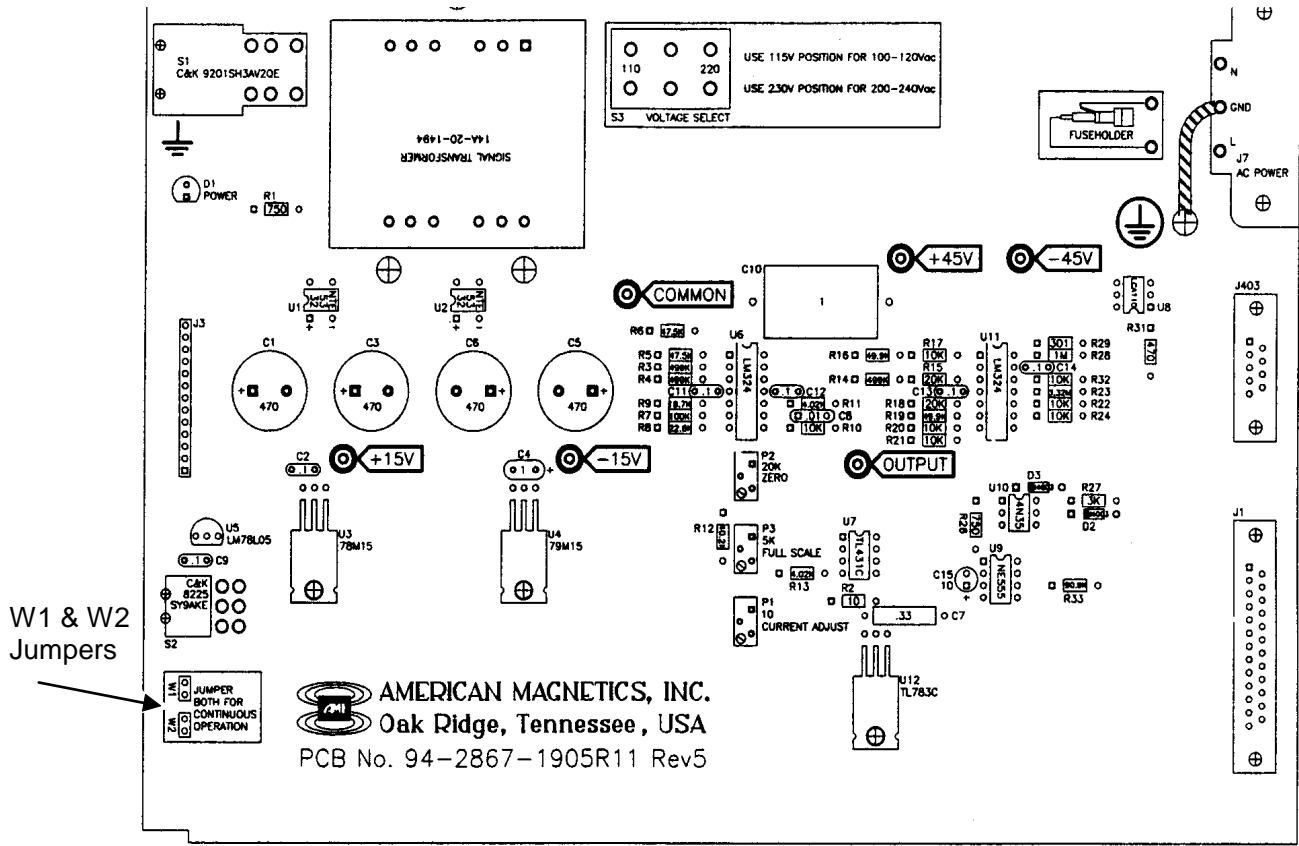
S1
C&K 9201SH3AV2OE

SIGNAL TRANSFORMER
14A-20-1494

110
220
S3 VOLTAGE SELECT
USE 115V POSITION FOR 100-120Vac
USE 230V POSITION FOR 200-240Vac

FUSEHOLDER

N
GND
L
J7
AC POWER

D1
POWER
R1
750

+45V
-45V

C10
1

COMMON

U1
U2
U8
J403
R31
470

J3

C1
470
C3
470
C6
470
C5
470

R6 47.5K
R5 47.5K
R3 499K
R4 499K
C11 .1
R9 18.7K
R7 100K
R8 22.6K
U6
LM324
C12 .1
R11 4.02K
C8 .01
R10 10K

R16 49.9K
R14 499K
R17 10K
R15 20K
C13 .1
R18 20K
R19 49.9K
R20 10K
R21 10K
U11
LM324

301 R29
1M R28
.1 C14
10K R32
3.32K R23
10K R22
10K R24

C2
+15V
C4
-15V

P2
20K
ZERO

OUTPUT

U10
4N35
D3
R27 3K
D2
R26 750

J1

U5
LM78L05
U3
78M15
U4
79M15

R12 10.2K
P3
5K
FULL SCALE
R13 4.02K
U7
TL431C

C15 10
U9
NE555
R33 90.9K

.1 C9
C&K
8225
SY9AKE
S2

P1
10
CURRENT ADJUST
R2 10
.33 C7

U12
TL783C

W1 & W2
Jumpers

W1
W2
JUMPER BOTH FOR CONTINUOUS OPERATION

AMERICAN MAGNETICS, INC.
AMI
Oak Ridge, Tennessee, USA
PCB No. 94-2867-1905R11 Rev5